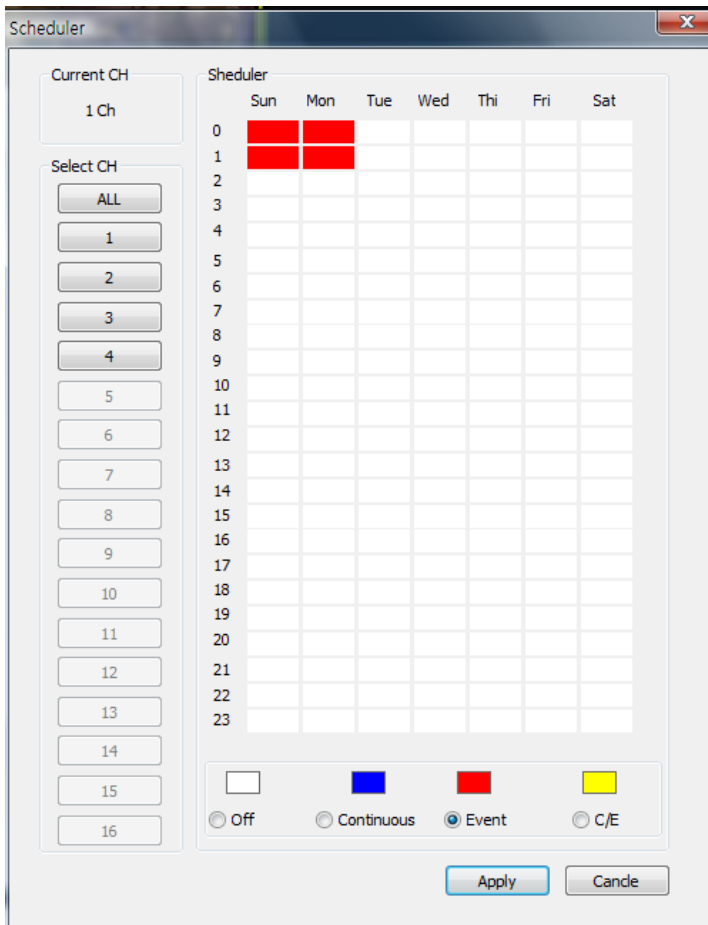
Scheduler

Current CH
1 Ch

Select CH
ALL
1
2
3
4
5
6
7
8
9
10
11
12
13
14
15
16

Sheduler

| | Sun | Mon | Tue | Wed | Thi | Fri | Sat |
|---|---|---|---|---|---|---|---|
| 0 | | | | | | | |
| 1 | | | | | | | |
| 2 | | | | | | | |
| 3 | | | | | | | |
| 4 | | | | | | | |
| 5 | | | | | | | |
| 6 | | | | | | | |
| 7 | | | | | | | |
| 8 | | | | | | | |
| 9 | | | | | | | |
| 10 | | | | | | | |
| 11 | | | | | | | |
| 12 | | | | | | | |
| 13 | | | | | | | |
| 14 | | | | | | | |
| 15 | | | | | | | |
| 16 | | | | | | | |
| 17 | | | | | | | |
| 18 | | | | | | | |
| 19 | | | | | | | |
| 20 | | | | | | | |
| 21 | | | | | | | |
| 22 | | | | | | | |
| 23 | | | | | | | |

Off
Continuous
Event
C/E

Apply
Cancle